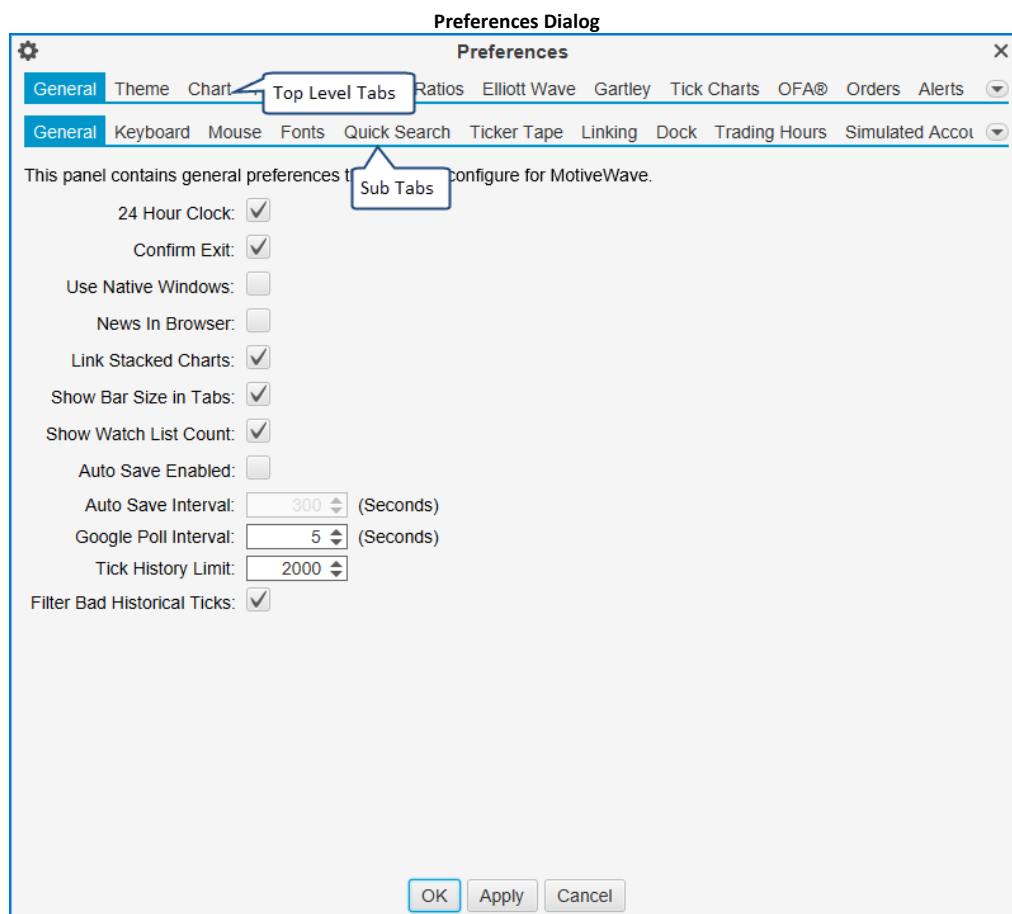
Preferences Dialog

Preferences

General Theme Chart Top Level Tabs Ratios Elliott Wave Gartley Tick Charts OFA® Orders Alerts

General Keyboard Mouse Fonts Quick Search Ticker Tape Linking Dock Trading Hours Simulated Accou

This panel contains general preferences t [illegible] configure for MotiveWave.

Sub Tabs

24 Hour Clock:

Confirm Exit:

Use Native Windows:

News In Browser:

Link Stacked Charts:

Show Bar Size in Tabs:

Show Watch List Count:

Auto Save Enabled:

Auto Save Interval: 300 (Seconds)

Google Poll Interval: 5 (Seconds)

Tick History Limit: 2000

Filter Bad Historical Ticks:

OK Apply Cancel